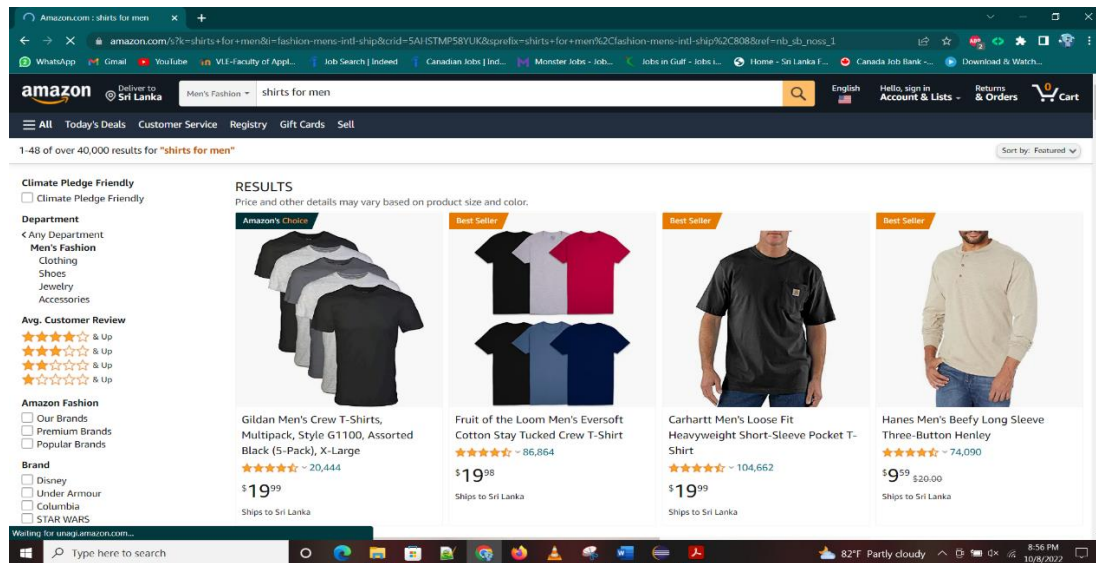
Amazon.com : shirts for men ×  +

amazon.com/s?k=shirts+for+men&i=fashion-mens-intl-ship&crid=5AHSTMP58YUK&sprefix=shirts+for+men%2Clashion-mens-intl-ship%2C808&ref=nb_sb_noss_1

WhatsApp  Gmail  YouTube  VLE-Faculty of Appl...  Job Search | Indeed  Canadian Jobs | Ind...  Monster Jobs - Job...  Jobs in Gulf - Jobs i...  Home - Sri Lanka F...  Canada Job Bank -...  Download & Watch...

amazon  Deliver to Sri Lanka  Men's Fashion  shirts for men  English  Hello, sign in Account & Lists  Returns & Orders  0 Cart

All  Today's Deals  Customer Service  Registry  Gift Cards  Sell

1-48 of over 40,000 results for "shirts for men"  Sort by: Featured

Climate Pledge Friendly
Climate Pledge Friendly

Department
< Any Department
Men's Fashion
Clothing
Shoes
Jewelry
Accessories

Avg. Customer Review
& Up
& Up
& Up
& Up

Amazon Fashion
Our Brands
Premium Brands
Popular Brands

Brand
Disney
Under Armour
Columbia
STAR WARS

RESULTS
Price and other details may vary based on product size and color.

Amazon's Choice
Gildan Men's Crew T-Shirts, Multipack, Style G1100, Assorted Black (5-Pack), X-Large
20,444
$19^{99}$
Ships to Sri Lanka

Best Seller
Fruit of the Loom Men's Eversoft Cotton Stay Tucked Crew T-Shirt
86,864
$19^{98}$
Ships to Sri Lanka

Best Seller
Carhartt Men's Loose Fit Heavyweight Short-Sleeve Pocket T-Shirt
104,662
$19^{99}$
Ships to Sri Lanka

Best Seller
Hanes Men's Beefy Long Sleeve Three-Button Henley
74,090
$9^{59}$ $20.00
Ships to Sri Lanka

Waiting for unagi.amazon.com...

Type here to search  82°F Partly cloudy  8:56 PM 10/8/2022